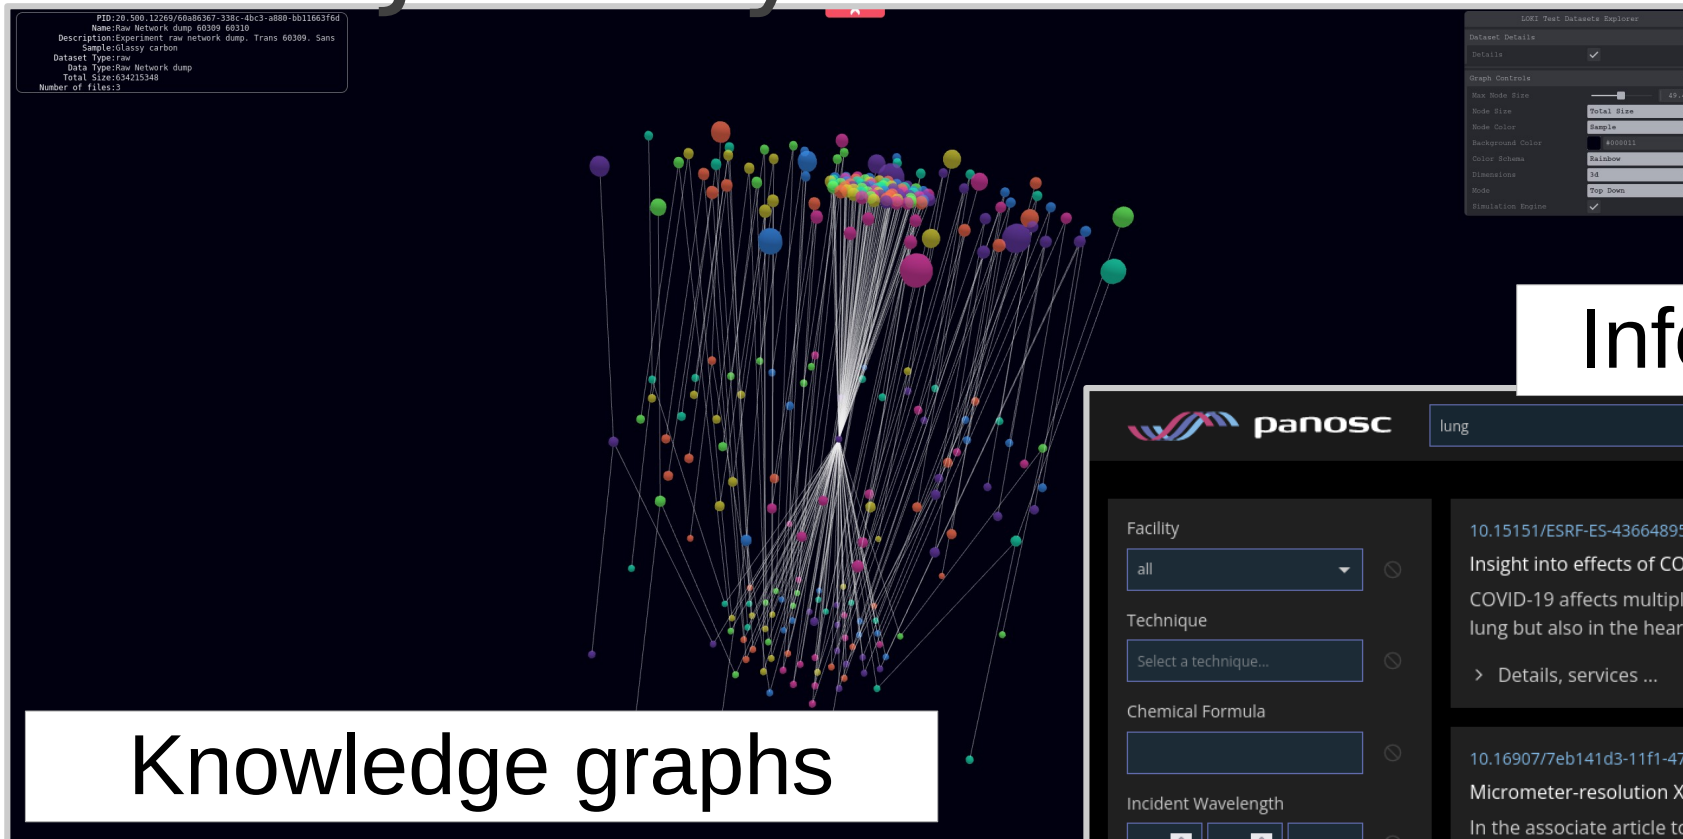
PID:20.500.12269/60a86367-338c-4bc3-a880-bb11663f6d
Name:Raw Network dump 60309 60310
Description:Experiment raw network dump. Trans 60309. Sans
Sample:Glassy carbon
Dataset Type:raw
Data Type:Raw Network dump
Total Size:634215348
Number of files:3

LOKI Test Datasets Explorer
Dataset Details
Details
Graph Controls
Max Node Size
Node Size Total Size
Node Color Sample
Background Color #000011
Color Schema Rainbow
Dimensions 3d
Mode Top Down
Simulation Engine

Info

panosc
lung

Facility
all
Technique
Select a technique...
Chemical Formula
Incident Wavelength

10.15151/ESRF-ES-43664895
Insight into effects of CO
COVID-19 affects multipl
lung but also in the hear
Details, services ...

10.16907/7eb141d3-11f1-47
Micrometer-resolution X
In the associate article to

Knowledge graphs